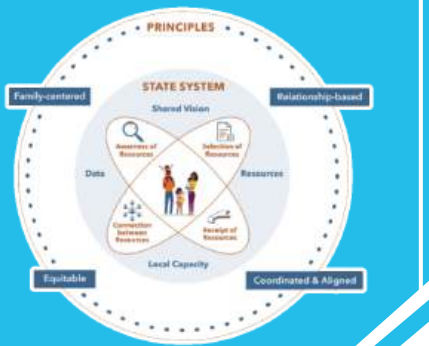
PRINCIPLES

Family-centered

Relationship-based

STATE SYSTEM

Shared Vision

Awareness of Resources

Selection of Resources

Data

Resources

Connection between Resources

Receipt of Resources

Local Capacity

Equitable

Coordinated & Aligned